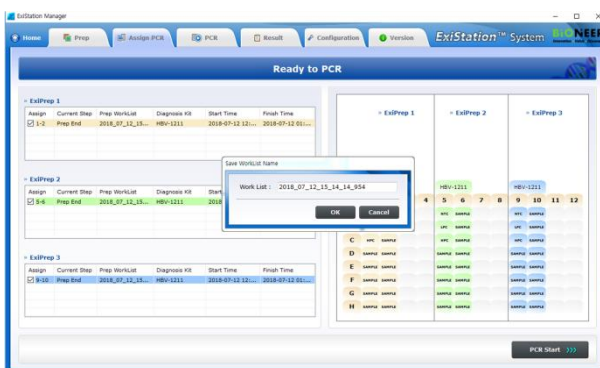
ExiStation Manager

Home | Prep | Assign PCR | PCR | Result | Configuration | Version | ExiStation™ System | BIONEER

Ready to PCR

» ExiPrep 1

| Assign | Current Step | Prep WorkList | Diagnosis Kit | Start Time | Finish Time |
|---|---|---|---|---|---|
| ☑ 1-2 | Prep End | 2018_07_12_15... | HBV-1211 | 2018-07-12 12:... | 2018-07-12 01:... |

» ExiPrep 2

| Assign | Current Step | Prep WorkList | Diagnosis Kit | Start Time | Finish Time |
|---|---|---|---|---|---|
| ☑ 5-6 | Prep End | 2018_07_12_15... | HBV-1211 | 2018 | |

» ExiPrep 3

| Assign | Current Step | Prep WorkList | Diagnosis Kit | Start Time | Finish Time |
|---|---|---|---|---|---|
| ☑ 9-10 | Prep End | 2018_07_12_15... | HBV-1211 | 2018-07-12 12:... | 2018-07-12 01:... |

Save WorkList Name

Work List : 2018_07_12_15_14_14_954

OK | Cancel

» ExiPrep 1 | » ExiPrep 2 | » ExiPrep 3

HBV-1211 | HBV-1211

4 5 6 7 8 9 10 11 12

NTC SAMPLE | NTC SAMPLE
LPC SAMPLE | LPC SAMPLE
C HPC SAMPLE | HPC SAMPLE | HPC SAMPLE
D SAMPLE SAMPLE | SAMPLE SAMPLE | SAMPLE SAMPLE
E SAMPLE SAMPLE | SAMPLE SAMPLE | SAMPLE SAMPLE
F SAMPLE SAMPLE | SAMPLE SAMPLE | SAMPLE SAMPLE
G SAMPLE SAMPLE | SAMPLE SAMPLE | SAMPLE SAMPLE
H SAMPLE SAMPLE | SAMPLE SAMPLE | SAMPLE SAMPLE

PCR Start